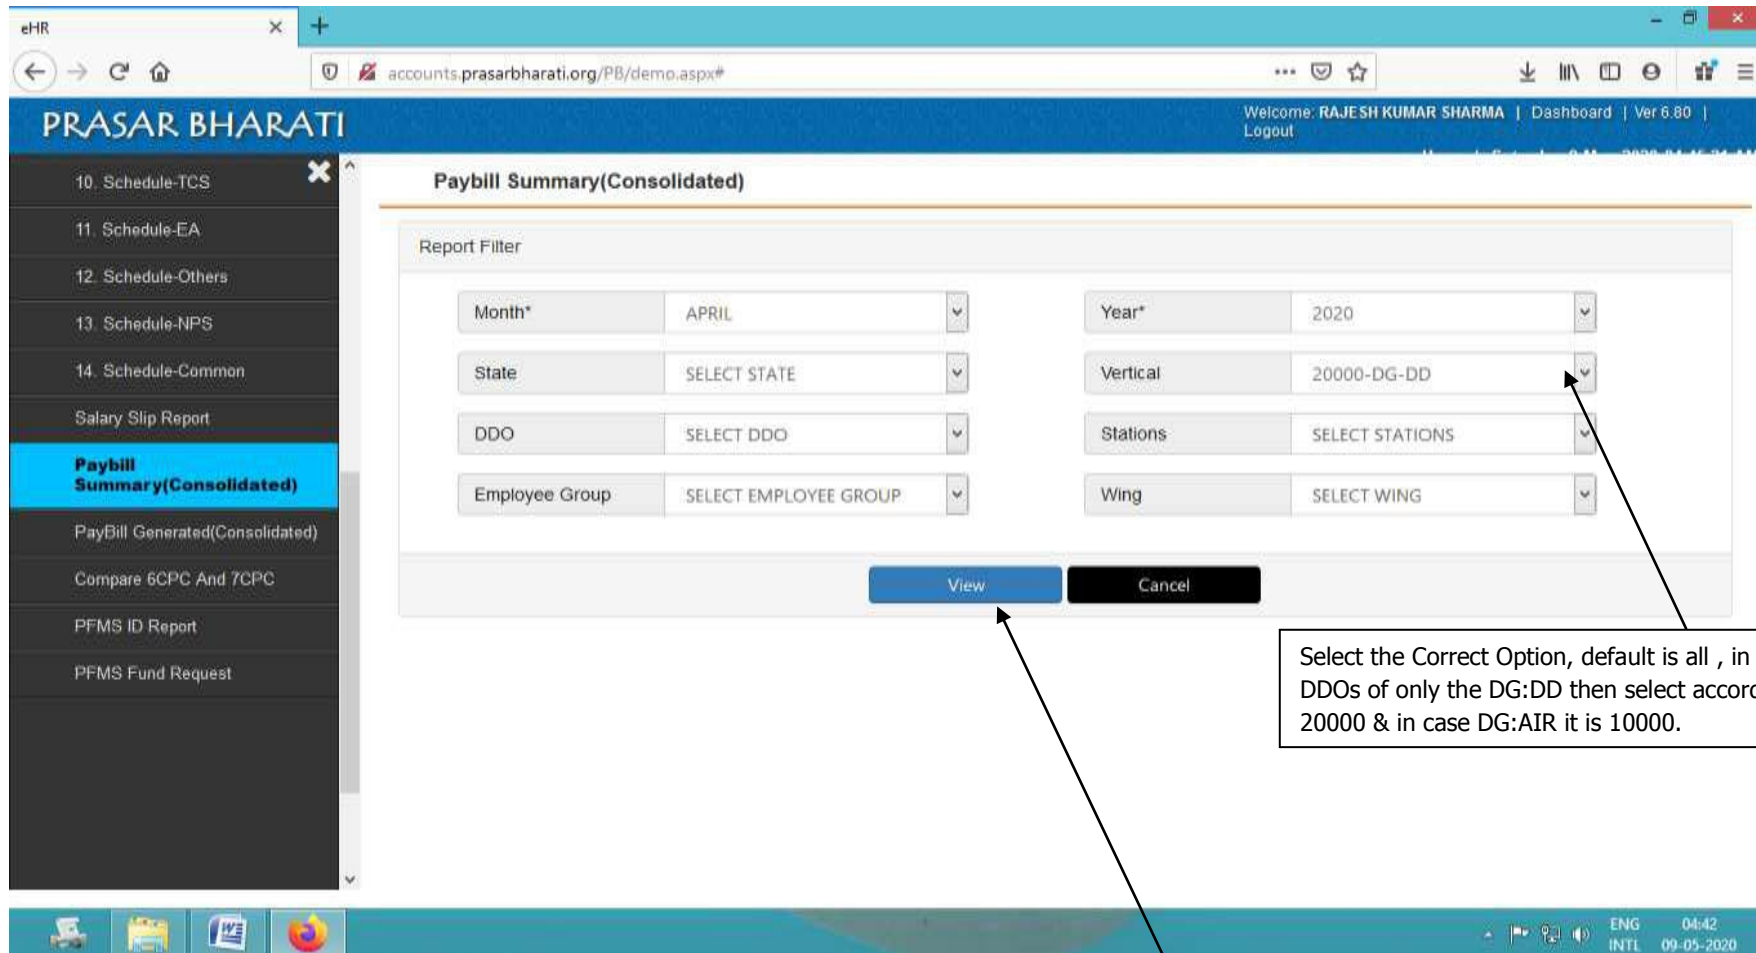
eHR

accounts.prasarbharati.org/PB/demo.aspx#

PRASAR BHARATI

Welcome: RAJESH KUMAR SHARMA | Dashboard | Ver 6.80 | Logout

10. Schedule-TCS
11. Schedule-EA
12. Schedule-Others
13. Schedule-NPS
14. Schedule-Common
Salary Slip Report
Paybill Summary(Consolidated)
PayBill Generated(Consolidated)
Compare 6CPC And 7CPC
PFMS ID Report
PFMS Fund Request

Paybill Summary(Consolidated)

Report Filter

| Month* | APRIL | Year* | 2020 |
|---|---|---|---|
| State | SELECT STATE | Vertical | 20000-DG-DD |
| DDO | SELECT DDO | Stations | SELECT STATIONS |
| Employee Group | SELECT EMPLOYEE GROUP | Wing | SELECT WING |

View Cancel

Select the Correct Option, default is all , in DDOs of only the DG:DD then select accor 20000 & in case DG:AIR it is 10000.

ENG INTL 04:42 09-05-2020